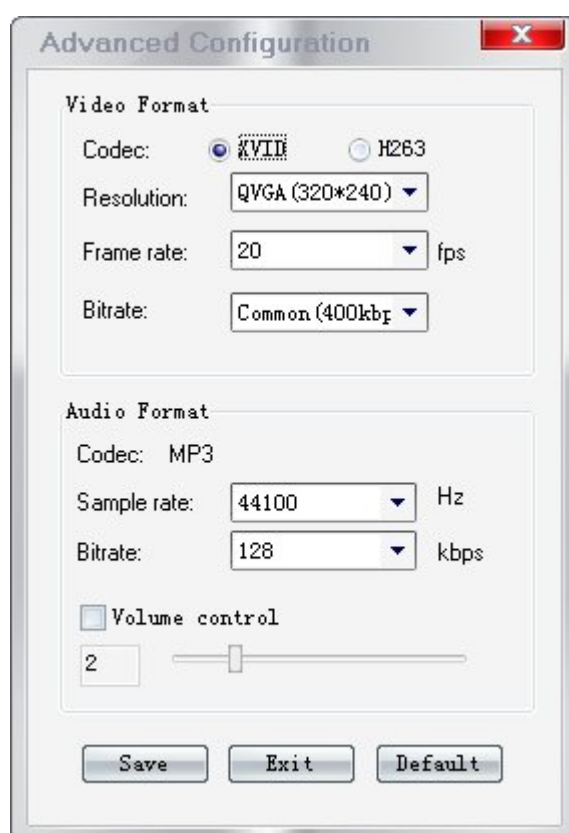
Advanced Configuration

Video Format

Codec: XVID H263

Resolution: QVGA(320*240)

Frame rate: 20 fps

Bitrate: Common(400kbp

Audio Format

Codec: MP3

Sample rate: 44100 Hz

Bitrate: 128 kbps

Volume control

2

Save Exit Default